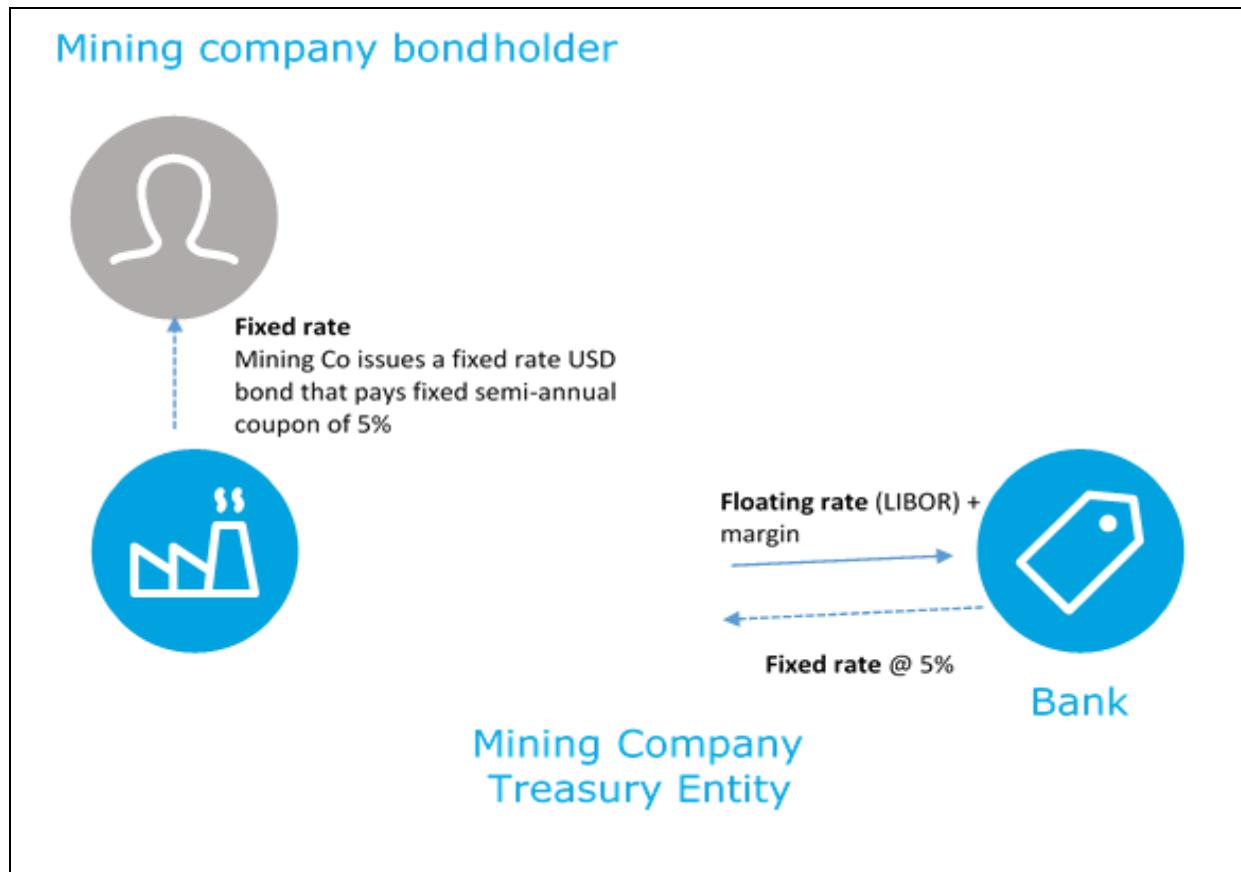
Mining company bondholder

**Fixed rate**
Mining Co issues a fixed rate USD bond that pays fixed semi-annual coupon of 5%

**Floating rate** (LIBOR) + margin

**Fixed rate** @ 5%

Bank

Mining Company Treasury Entity